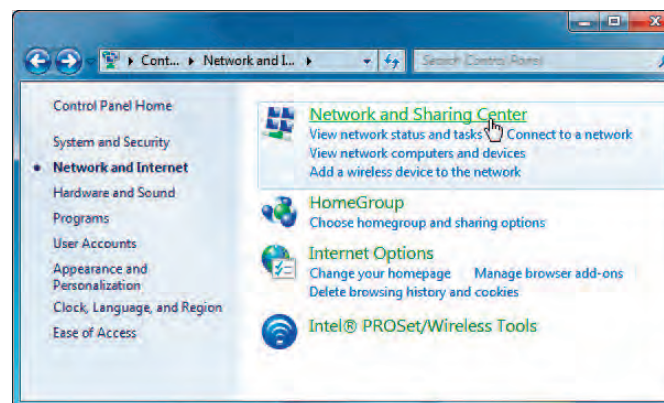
Cont... ▸ Network and I... ▸

Search Control Panel

Control Panel Home

System and Security

Network and Internet

Hardware and Sound

Programs

User Accounts

Appearance and Personalization

Clock, Language, and Region

Ease of Access

Network and Sharing Center

View network status and tasks | Connect to a network

View network computers and devices

Add a wireless device to the network

HomeGroup

Choose homegroup and sharing options

Internet Options

Change your homepage | Manage browser add-ons

Delete browsing history and cookies

Intel® PROSet/Wireless Tools